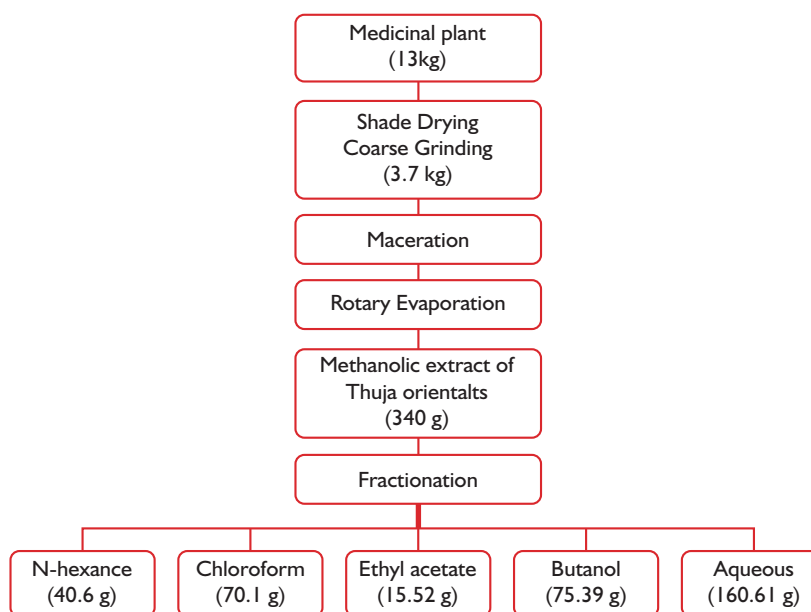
Medicinal plant
(13kg)

Shade Drying
Coarse Grinding
(3.7 kg)

Maceration

Rotary Evaporation

Methanolic extract of
Thuja orientalts
(340 g)

Fractionation

N-hexance
(40.6 g)

Chloroform
(70.1 g)

Ethyl acetate
(15.52 g)

Butanol
(75.39 g)

Aqueous
(160.61 g)